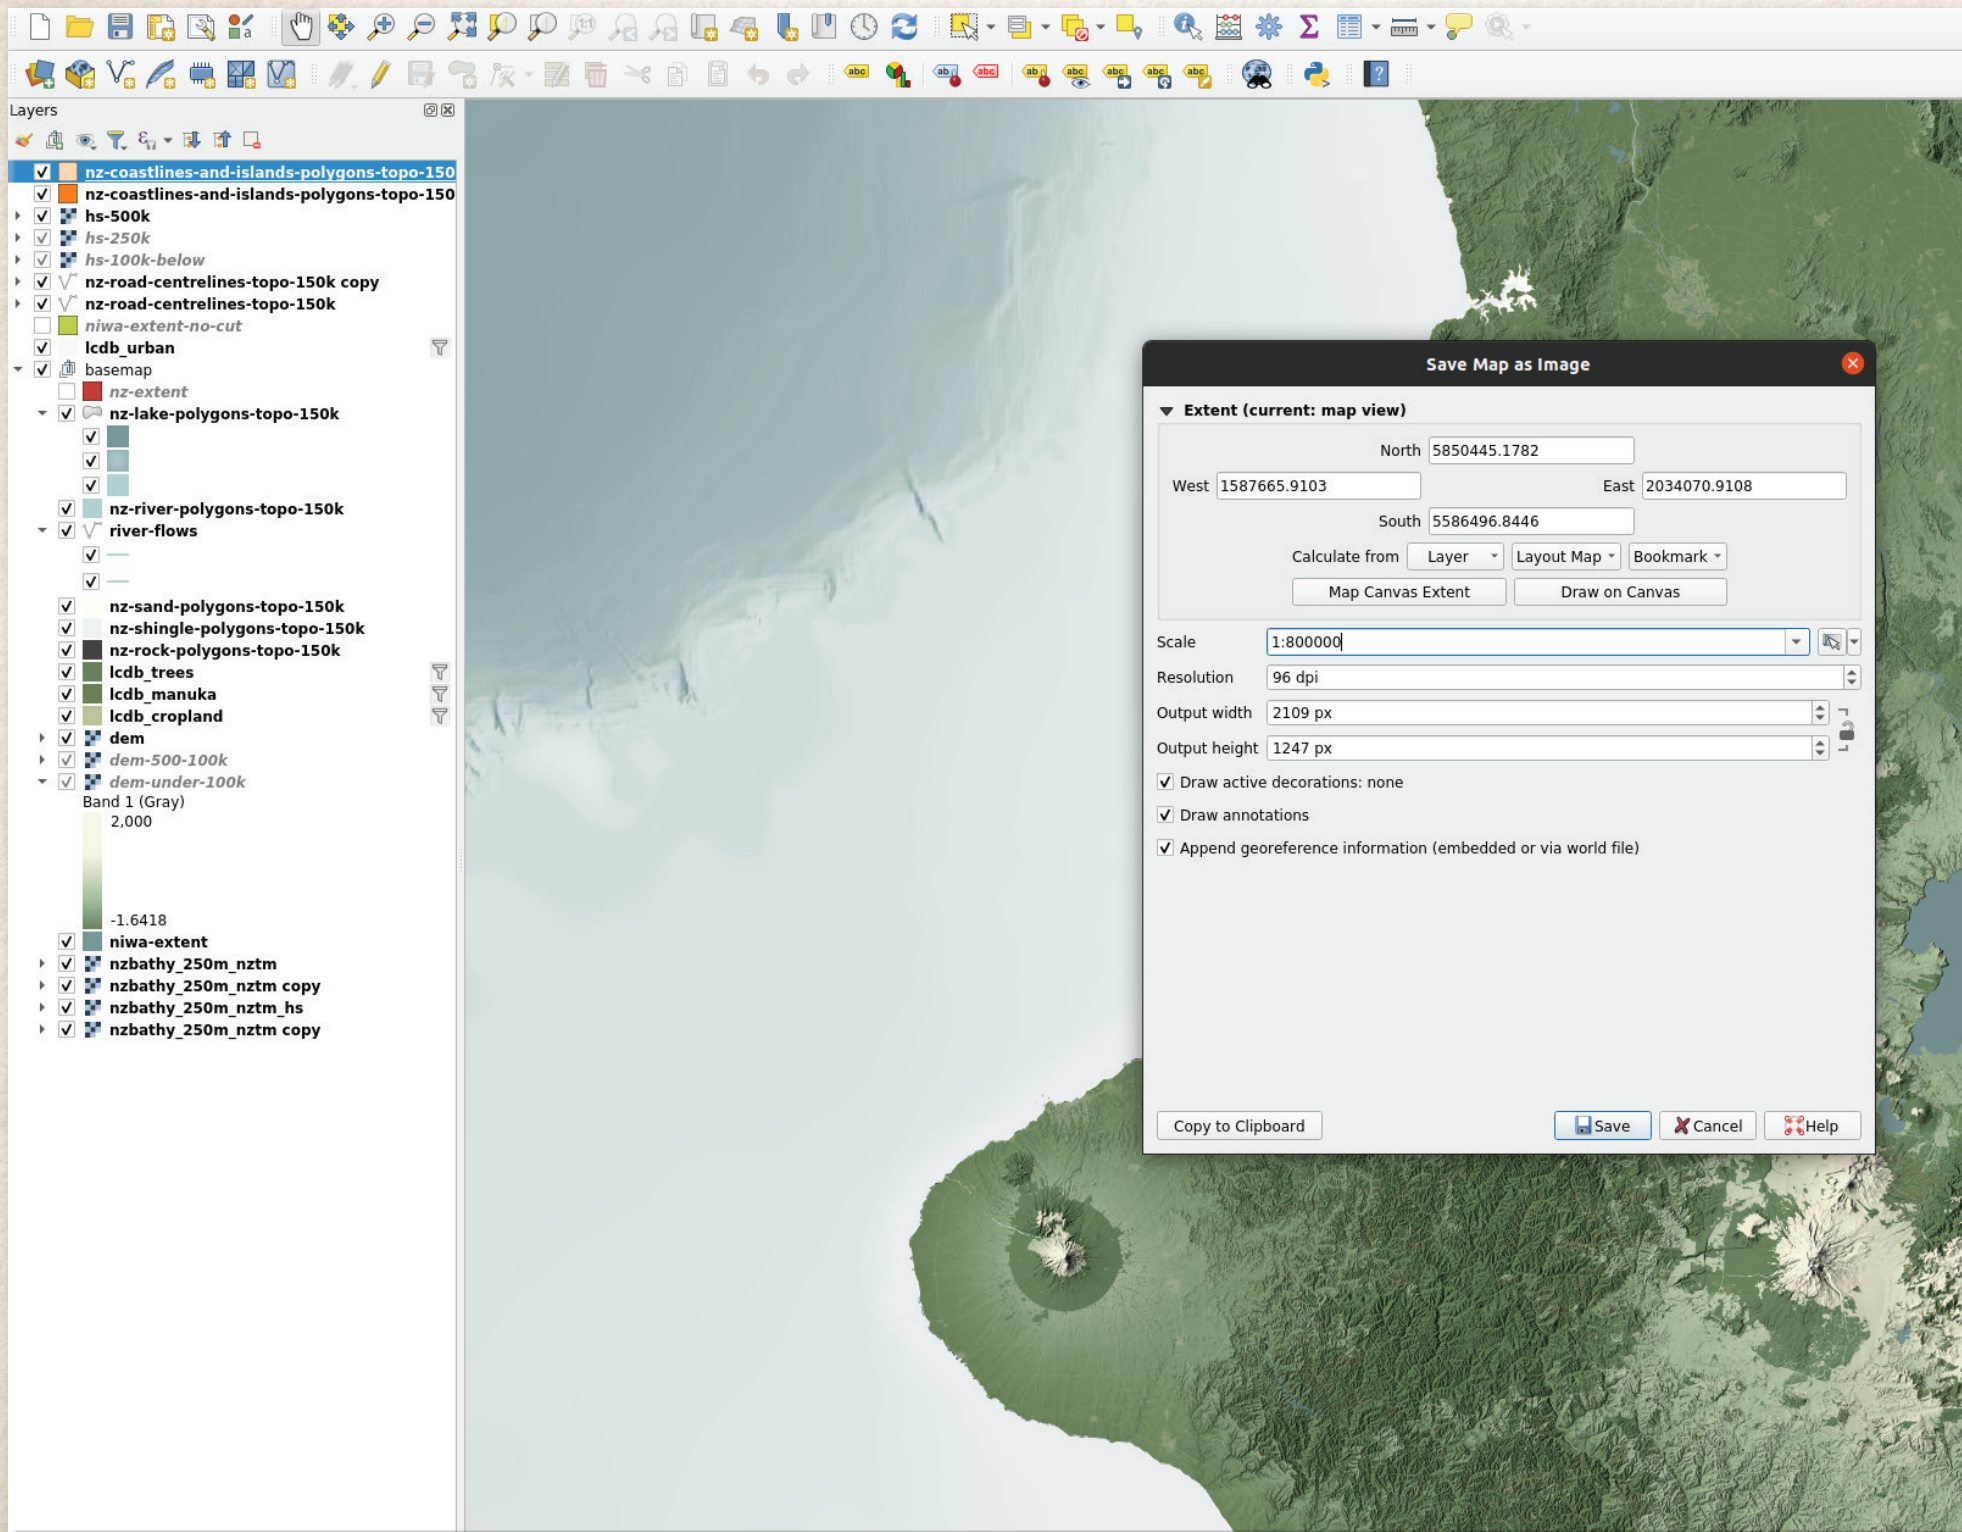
Layers

nz-coastlines-and-islands-polygons-topo-150
nz-coastlines-and-islands-polygons-topo-150
hs-500k
hs-250k
hs-100k-below
nz-road-centrelines-topo-150k copy
nz-road-centrelines-topo-150k
niwa-extent-no-cut
lcdb_urban
basemap
nz-extent
nz-lake-polygons-topo-150k
nz-river-polygons-topo-150k
river-flows
nz-sand-polygons-topo-150k
nz-shingle-polygons-topo-150k
nz-rock-polygons-topo-150k
lcdb_trees
lcdb_manuka
lcdb_cropland
dem
dem-500-100k
dem-under-100k
Band 1 (Gray)
2,000
-1.6418
niwa-extent
nzbathy_250m_nztm
nzbathy_250m_nztm copy
nzbathy_250m_nztm_hs
nzbathy_250m_nztm copy

Save Map as Image

Extent (current: map view)

North 5850445.1782
West 1587665.9103
East 2034070.9108
South 5586496.8446
Calculate from Layer Layout Map Bookmark
Map Canvas Extent
Draw on Canvas
Scale 1:800000
Resolution 96 dpi
Output width 2109 px
Output height 1247 px
Draw active decorations: none
Draw annotations
Append georeference information (embedded or via world file)

Copy to Clipboard
Save
Cancel
Help